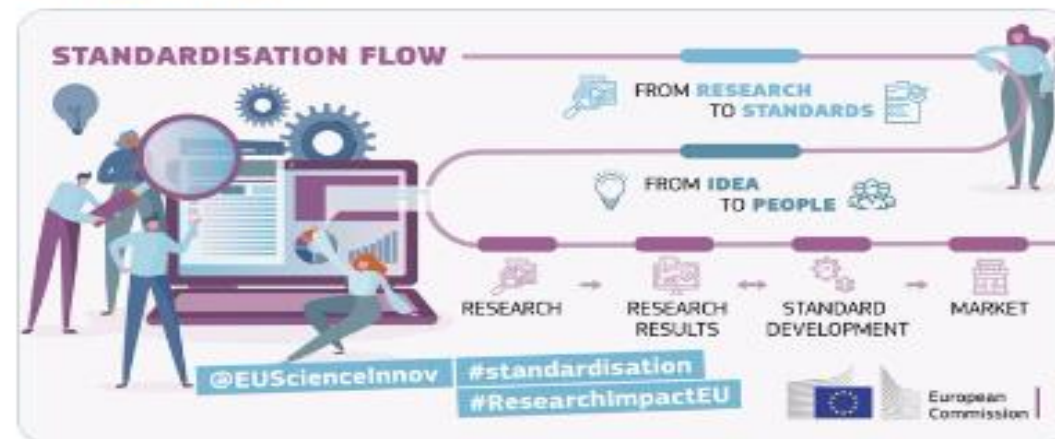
STANDARDISATION FLOW

FROM RESEARCH TO STANDARDS

FROM IDEA TO PEOPLE

RESEARCH

RESEARCH RESULTS

STANDARD DEVELOPMENT

MARKET

@EUScienceInnov

#standardisation

#ResearchImpactEU

European Commission